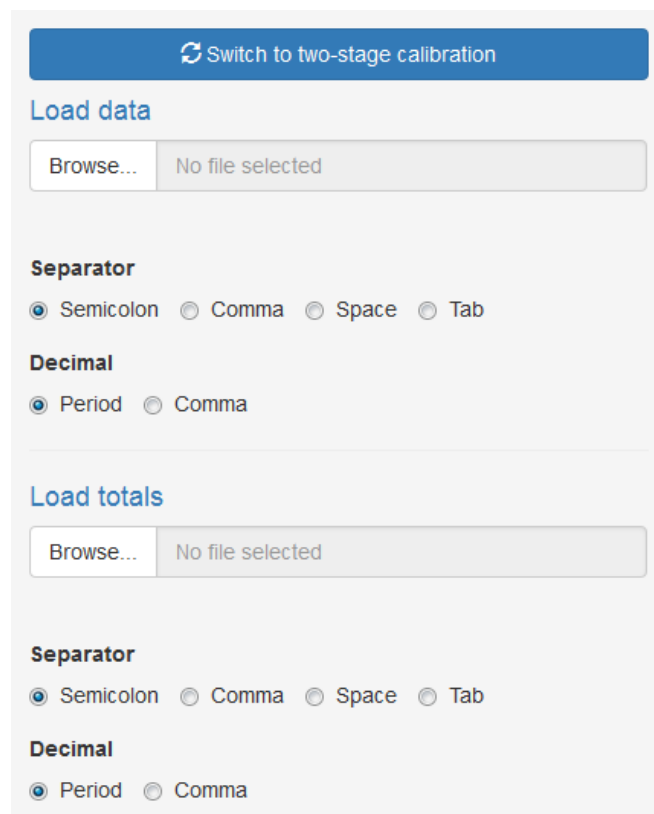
Switch to two-stage calibration

Load data

Browse... No file selected

Separator

Semicolon Comma Space Tab

Decimal

Period Comma

Load totals

Browse... No file selected

Separator

Semicolon Comma Space Tab

Decimal

Period Comma